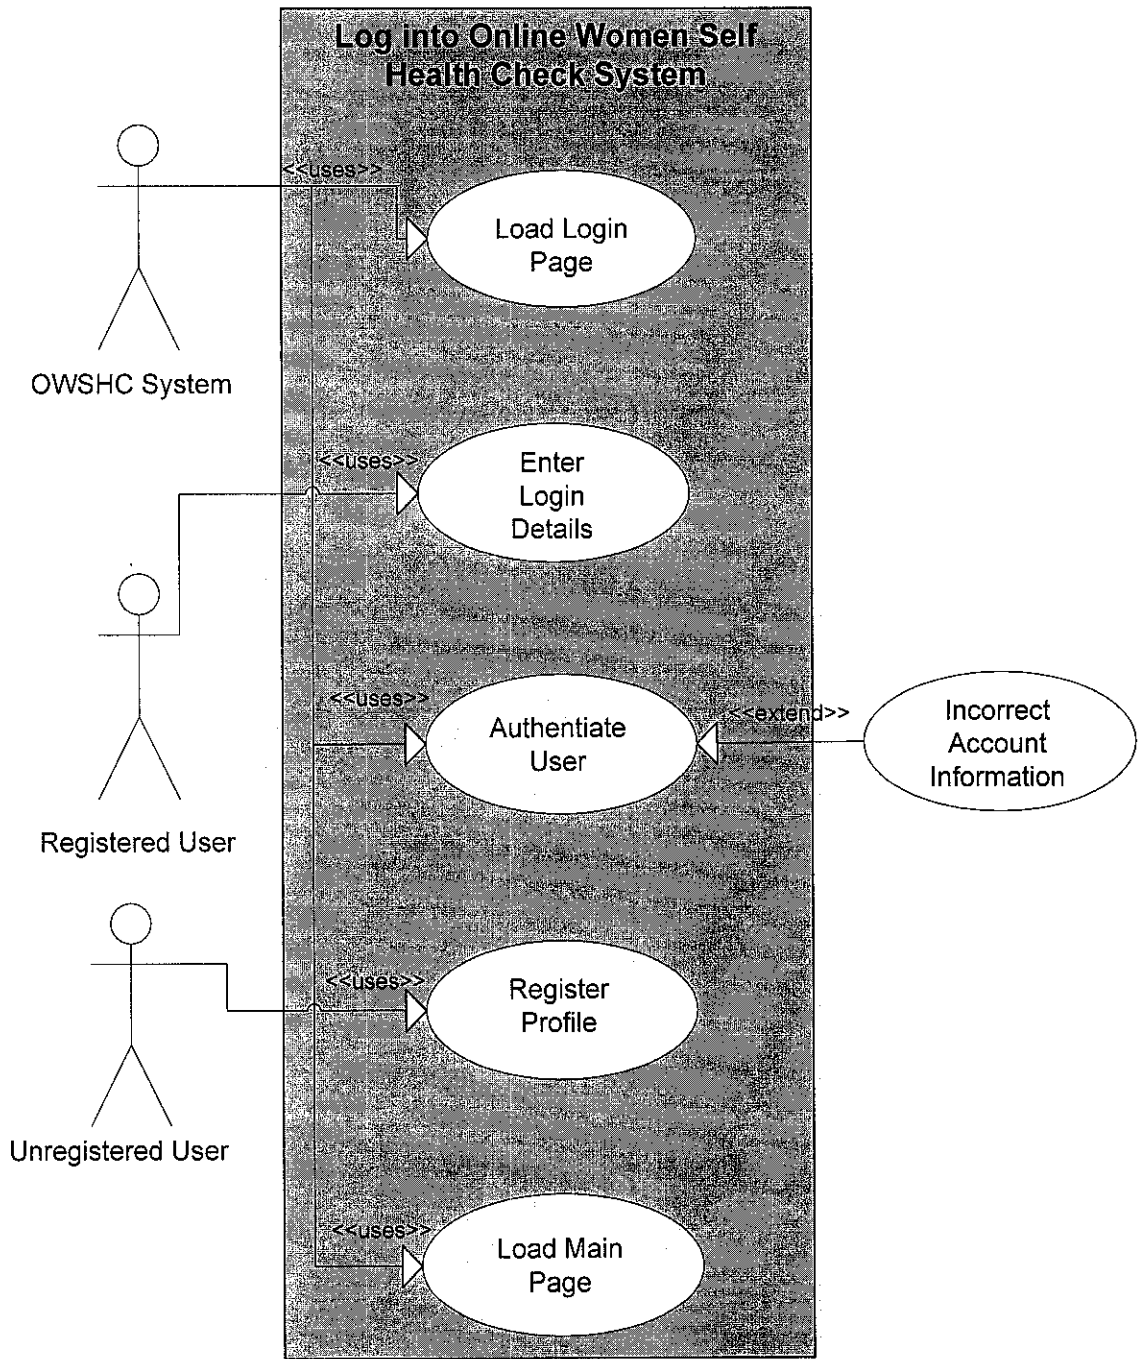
Log into Online Women Self Health Check System

<<uses>>

Load Login Page

OWSHC System

<<uses>>

Enter Login Details

<<uses>>

Authenticate User

<<extend>>

Incorrect Account Information

Registered User

<<uses>>

Register Profile

Unregistered User

<<uses>>

Load Main Page